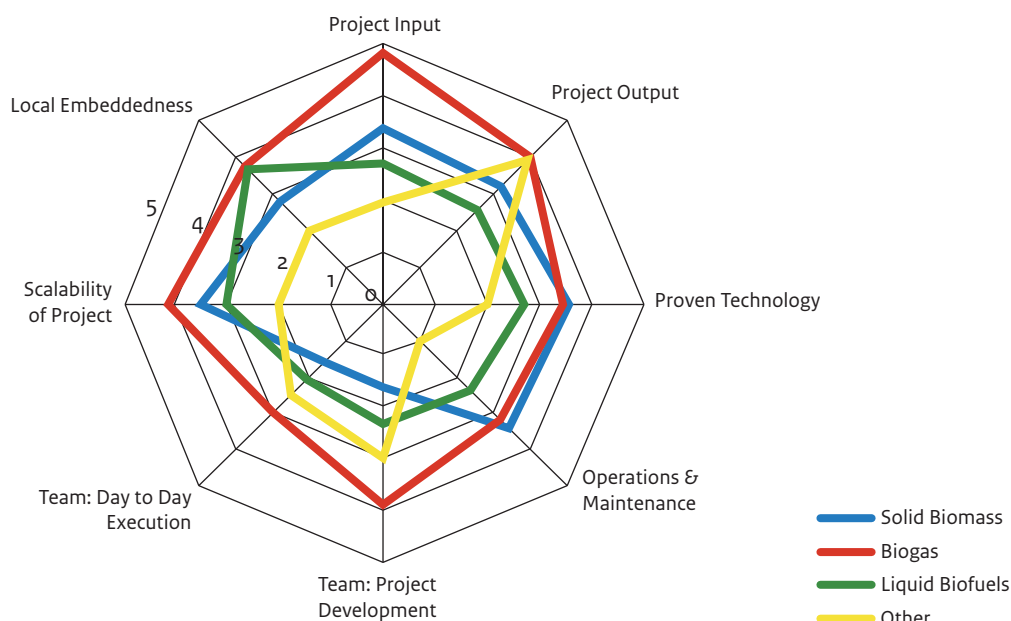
Project Input

Project Output

Local Embeddedness

5
4
3
2
1
0

Proven Technology

Scalability of Project

Operations & Maintenance

Team: Day to Day Execution

Team: Project Development

Solid Biomass
Biogas
Liquid Biofuels
Other